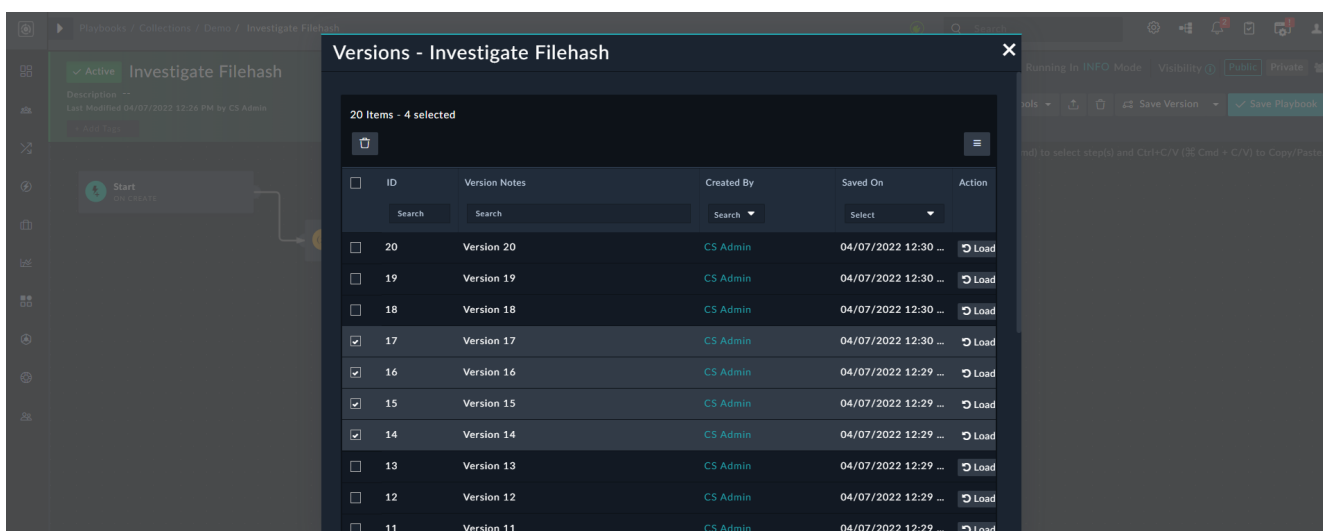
Playbooks / Collections / Demo / Investigate Filehash

Active Investigate Filehash
Description —
Last Modified 04/07/2022 12:26 PM by CS Admin
+ Add Tags

Start
ON CREATE

Running In INFO Mode Visibility Public Private
ools Save Version Save Playbook
nd) to select step(s) and Ctrl+C/V (⌘ Cmd + C/V) to Copy/Paste

Versions - Investigate Filehash

20 Items - 4 selected

| | ID | Version Notes | Created By | Saved On | Action |
|---|---|---|---|---|---|
| | Search | Search | Search | Select | |
| ☐ | 20 | Version 20 | CS Admin | 04/07/2022 12:30 ... | Load |
| ☐ | 19 | Version 19 | CS Admin | 04/07/2022 12:30 ... | Load |
| ☐ | 18 | Version 18 | CS Admin | 04/07/2022 12:30 ... | Load |
| ☑ | 17 | Version 17 | CS Admin | 04/07/2022 12:30 ... | Load |
| ☑ | 16 | Version 16 | CS Admin | 04/07/2022 12:29 ... | Load |
| ☑ | 15 | Version 15 | CS Admin | 04/07/2022 12:29 ... | Load |
| ☑ | 14 | Version 14 | CS Admin | 04/07/2022 12:29 ... | Load |
| ☐ | 13 | Version 13 | CS Admin | 04/07/2022 12:29 ... | Load |
| ☐ | 12 | Version 12 | CS Admin | 04/07/2022 12:29 ... | Load |
| ☐ | 11 | Version 11 | CS Admin | 04/07/2022 12:29 ... | Load |